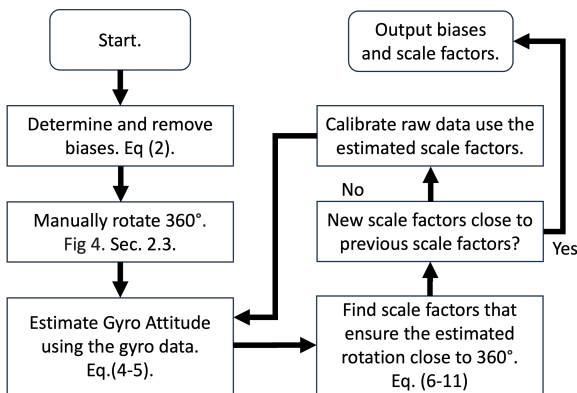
Start.

Determine and remove biases. Eq (2).

Manually rotate 360°. Fig 4. Sec. 2.3.

Estimate Gyro Attitude using the gyro data. Eq.(4-5).

Find scale factors that ensure the estimated rotation close to 360°. Eq. (6-11)

New scale factors close to previous scale factors?

No

Calibrate raw data use the estimated scale factors.

Yes

Output biases and scale factors.